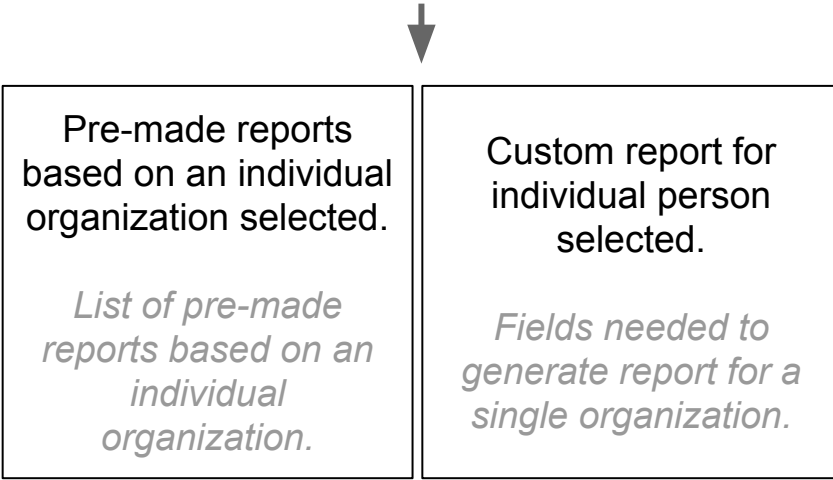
Pre-made reports based on an individual organization selected.

List of pre-made reports based on an individual organization.

Custom report for individual person selected.

Fields needed to generate report for a single organization.